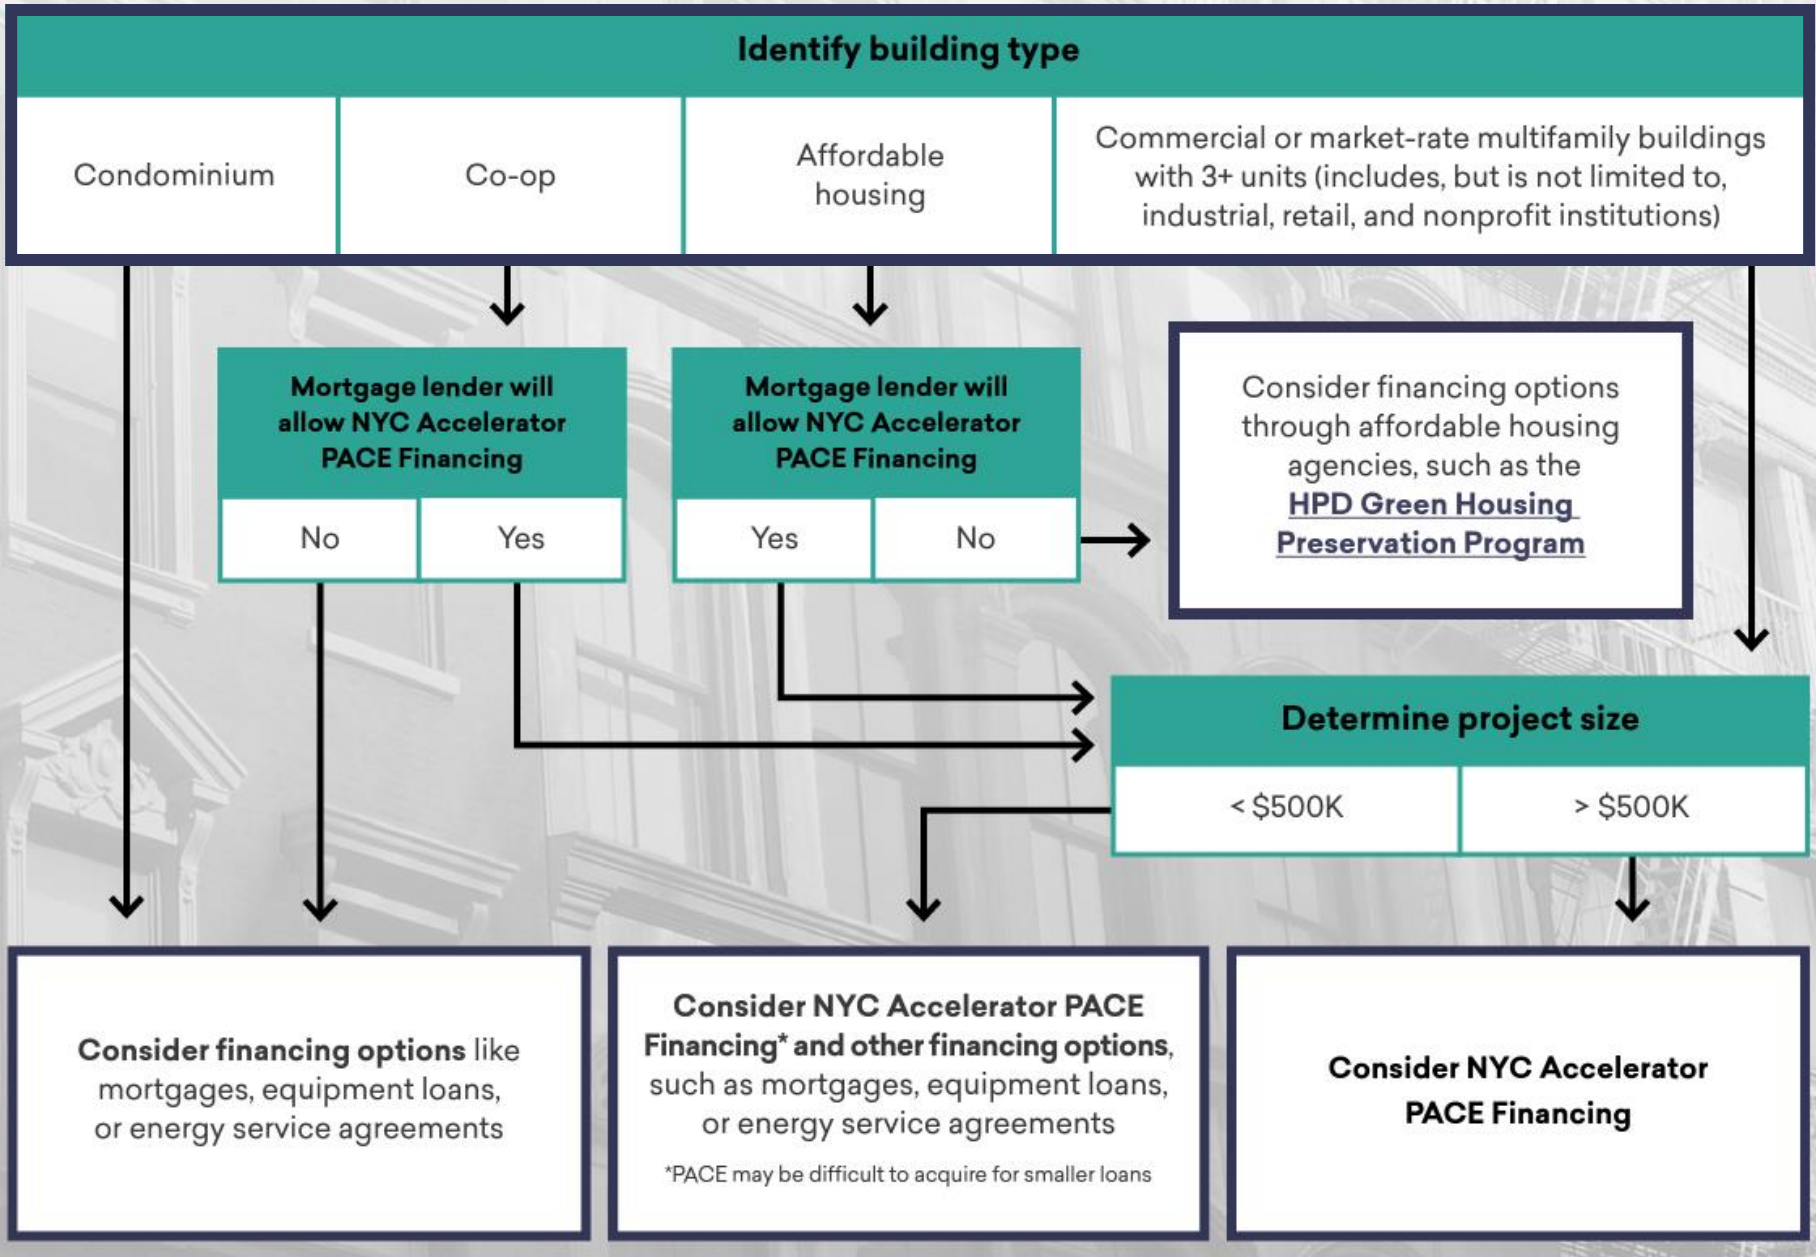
Identify building type

| Condominium | Co-op | Affordable housing | Commercial or market-rate multifamily buildings with 3+ units (includes, but is not limited to, industrial, retail, and nonprofit institutions) |
|---|---|---|---|

Mortgage lender will allow NYC Accelerator PACE Financing

No | Yes

Mortgage lender will allow NYC Accelerator PACE Financing

Yes | No

Consider financing options through affordable housing agencies, such as the HPD Green Housing Preservation Program

Determine project size

< $500K | > $500K

Consider financing options like mortgages, equipment loans, or energy service agreements

Consider NYC Accelerator PACE Financing* and other financing options, such as mortgages, equipment loans, or energy service agreements

*PACE may be difficult to acquire for smaller loans

Consider NYC Accelerator PACE Financing